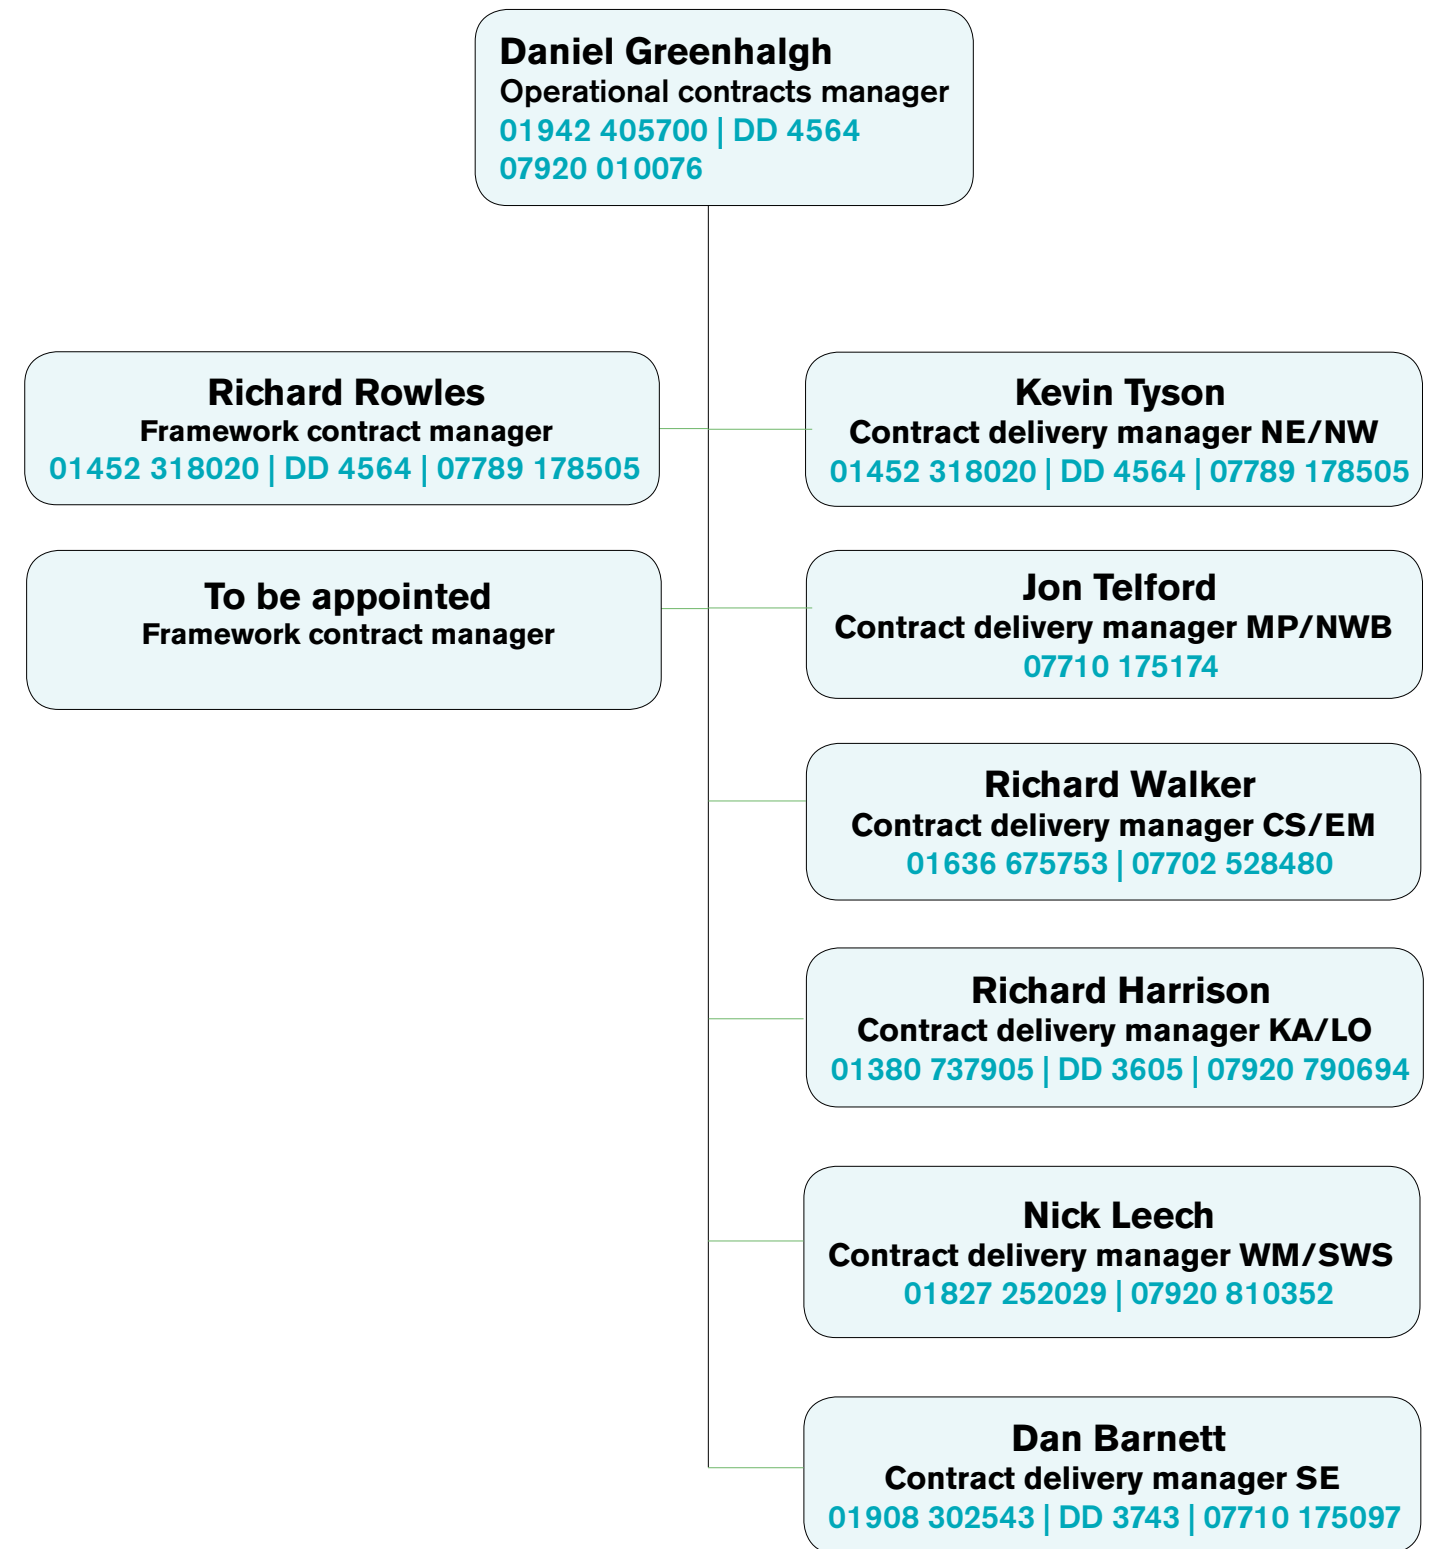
Daniel Greenhalgh
Operational contracts manager
01942 405700 | DD 4564
07920 010076

Richard Rowles
Framework contract manager
01452 318020 | DD 4564 | 07789 178505

To be appointed
Framework contract manager

Kevin Tyson
Contract delivery manager NE/NW
01452 318020 | DD 4564 | 07789 178505

Jon Telford
Contract delivery manager MP/NWB
07710 175174

Richard Walker
Contract delivery manager CS/EM
01636 675753 | 07702 528480

Richard Harrison
Contract delivery manager KA/LO
01380 737905 | DD 3605 | 07920 790694

Nick Leech
Contract delivery manager WM/SWS
01827 252029 | 07920 810352

Dan Barnett
Contract delivery manager SE
01908 302543 | DD 3743 | 07710 175097